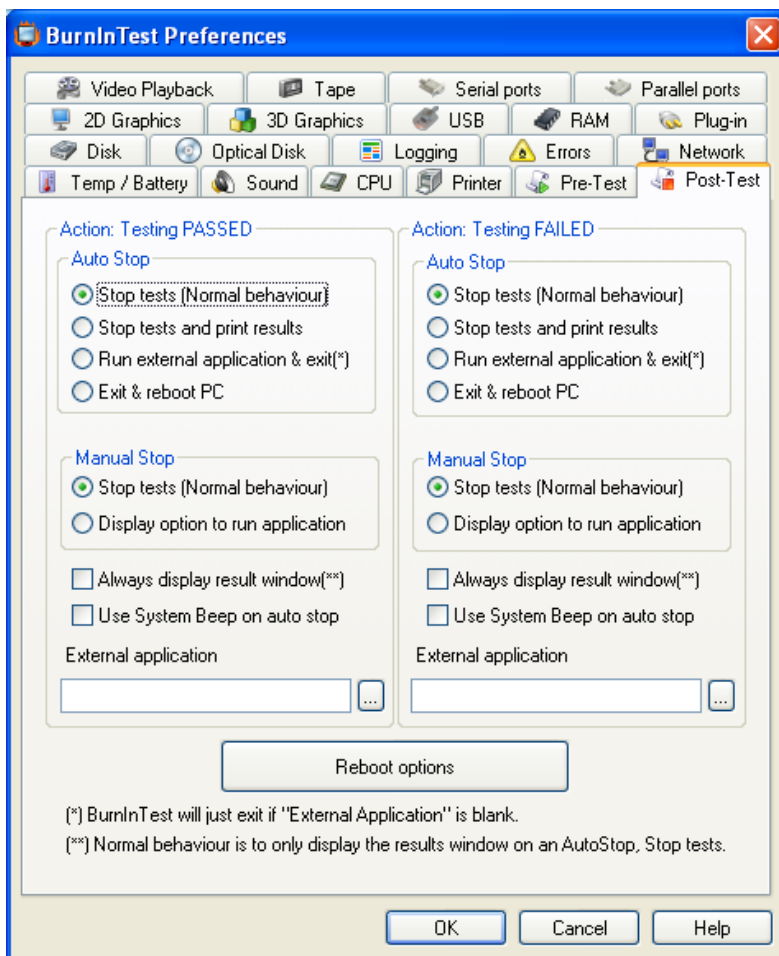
BurnInTest Preferences

Video Playback | Tape | Serial ports | Parallel ports
2D Graphics | 3D Graphics | USB | RAM | Plug-in
Disk | Optical Disk | Logging | Errors | Network
Temp / Battery | Sound | CPU | Printer | Pre-Test | Post-Test

Action: Testing PASSED

Auto Stop
Stop tests (Normal behaviour)
Stop tests and print results
Run external application & exit(*)
Exit & reboot PC

Manual Stop
Stop tests (Normal behaviour)
Display option to run application

Always display result window(**)
Use System Beep on auto stop

External application
...

Action: Testing FAILED

Auto Stop
Stop tests (Normal behaviour)
Stop tests and print results
Run external application & exit(*)
Exit & reboot PC

Manual Stop
Stop tests (Normal behaviour)
Display option to run application

Always display result window(**)
Use System Beep on auto stop

External application
...

Reboot options

(*) BurnInTest will just exit if "External Application" is blank.
(**) Normal behaviour is to only display the results window on an AutoStop, Stop tests.

OK | Cancel | Help